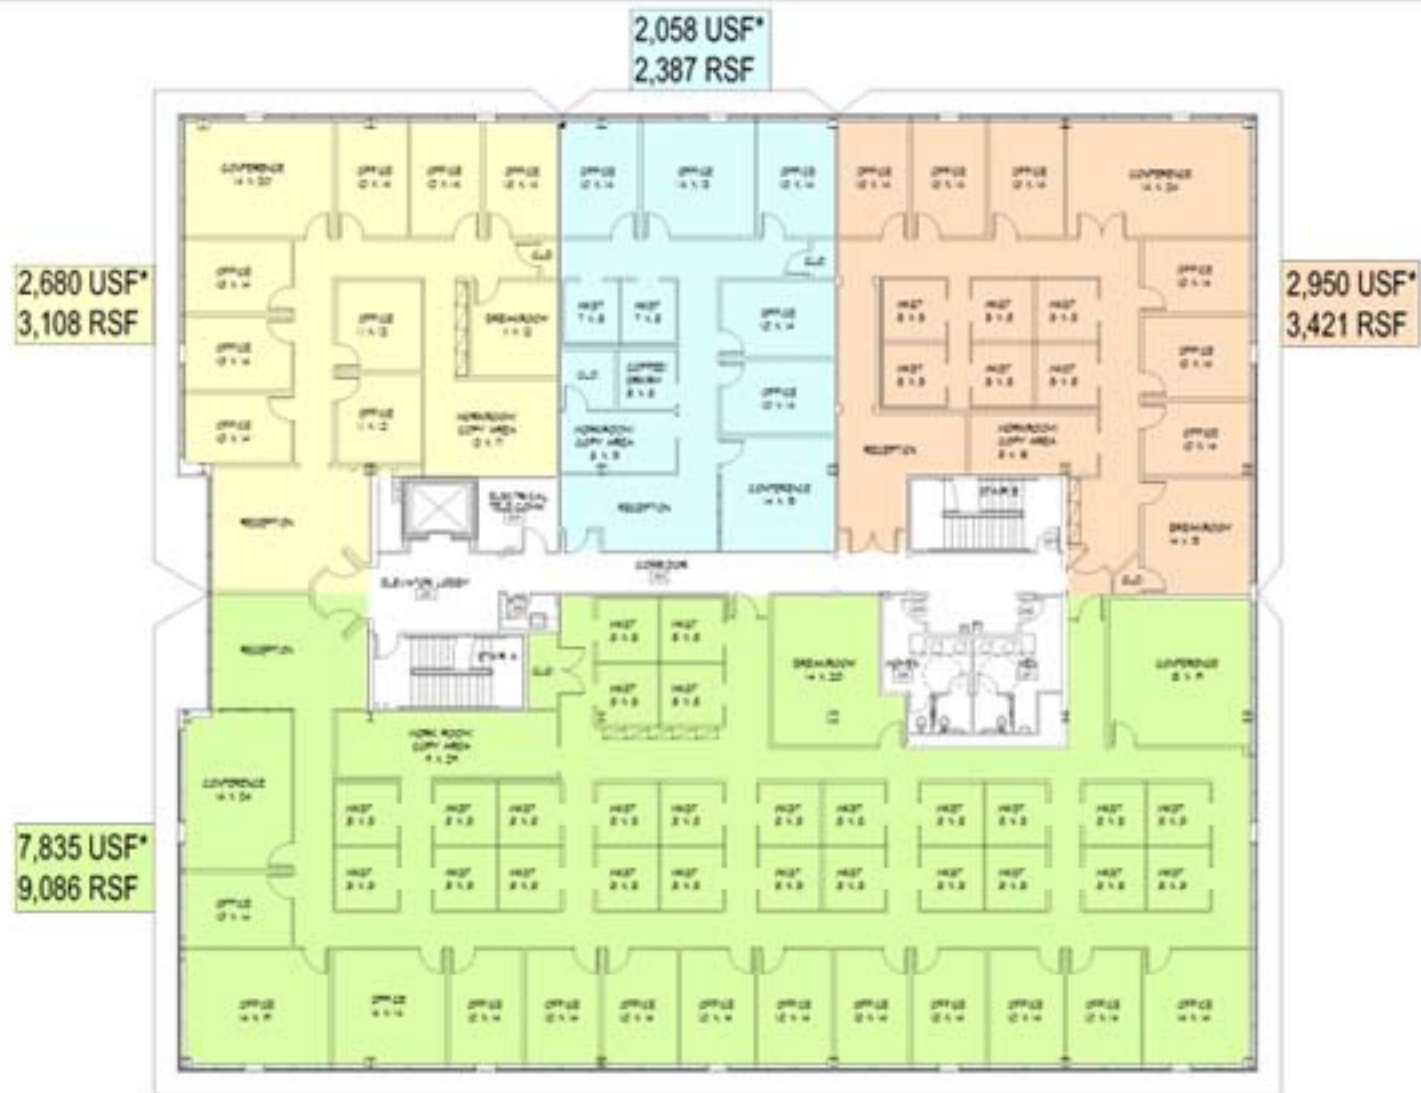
2,058 USF*
2,387 RSF

2,680 USF*
3,108 RSF

2,950 USF*
3,421 RSF

7,835 USF*
9,086 RSF

CONFERENCE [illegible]

OFFICE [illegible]

OFFICE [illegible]

OFFICE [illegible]

OFFICE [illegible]

OFFICE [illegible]

OFFICE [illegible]

BREAKROOM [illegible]

WORKROOM COPY AREA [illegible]

RECEPTION

ELECTRICAL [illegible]

RECEPTION

CORRIDOR

ELEVATOR LOBBY

STAIR A

STAIR B

RECEPTION

WORKROOM COPY AREA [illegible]

BREAKROOM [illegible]

CONFERENCE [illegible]

WORKROOM COPY AREA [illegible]

CONFERENCE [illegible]

BREAKROOM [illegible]

CONFERENCE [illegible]

RECEPTION

WOMEN

MEN

OFFICE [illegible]